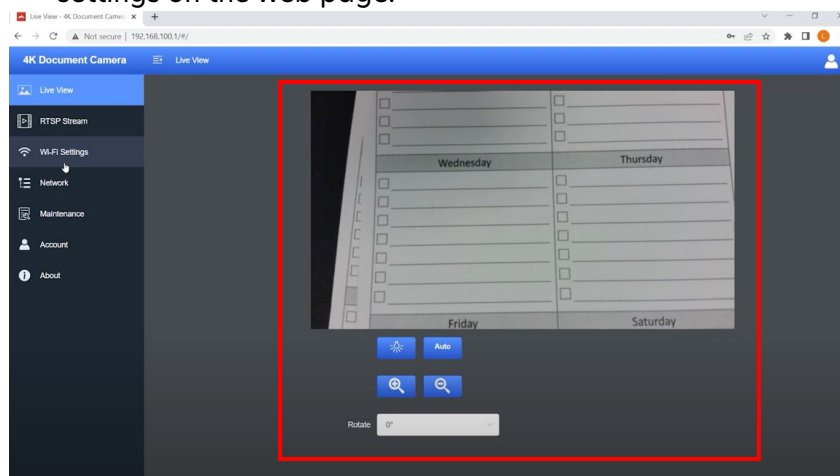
settings on the web page.

Live View - 4K Document Camera

Not secure | 192.168.100.1/#/

4K Document Camera

Live View

Live View

RTSP Stream

Wi-Fi Settings

Network

Maintenance

Account

About

Wednesday

Thursday

Friday

Saturday

Auto

Rotate 0°